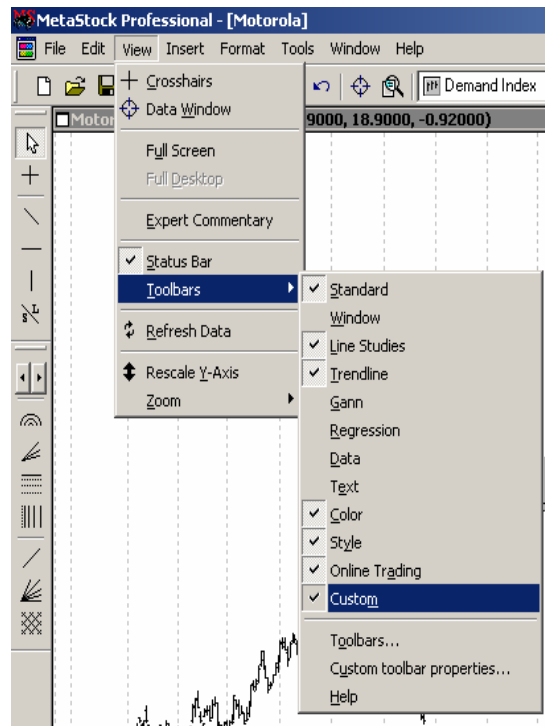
MetaStock Professional - [Motorola]

File Edit View Insert Format Tools Window Help

Demand Index

Motor

9000, 18.9000, -0.92000)

Crosshairs
Data Window
Full Screen
Full Desktop
Expert Commentary
Status Bar
Toolbars
Refresh Data
Rescale Y-Axis
Zoom

Standard
Window
Line Studies
Trendline
Gann
Regression
Data
Text
Color
Style
Online Trading
Custom
Toolbars...
Custom toolbar properties...
Help